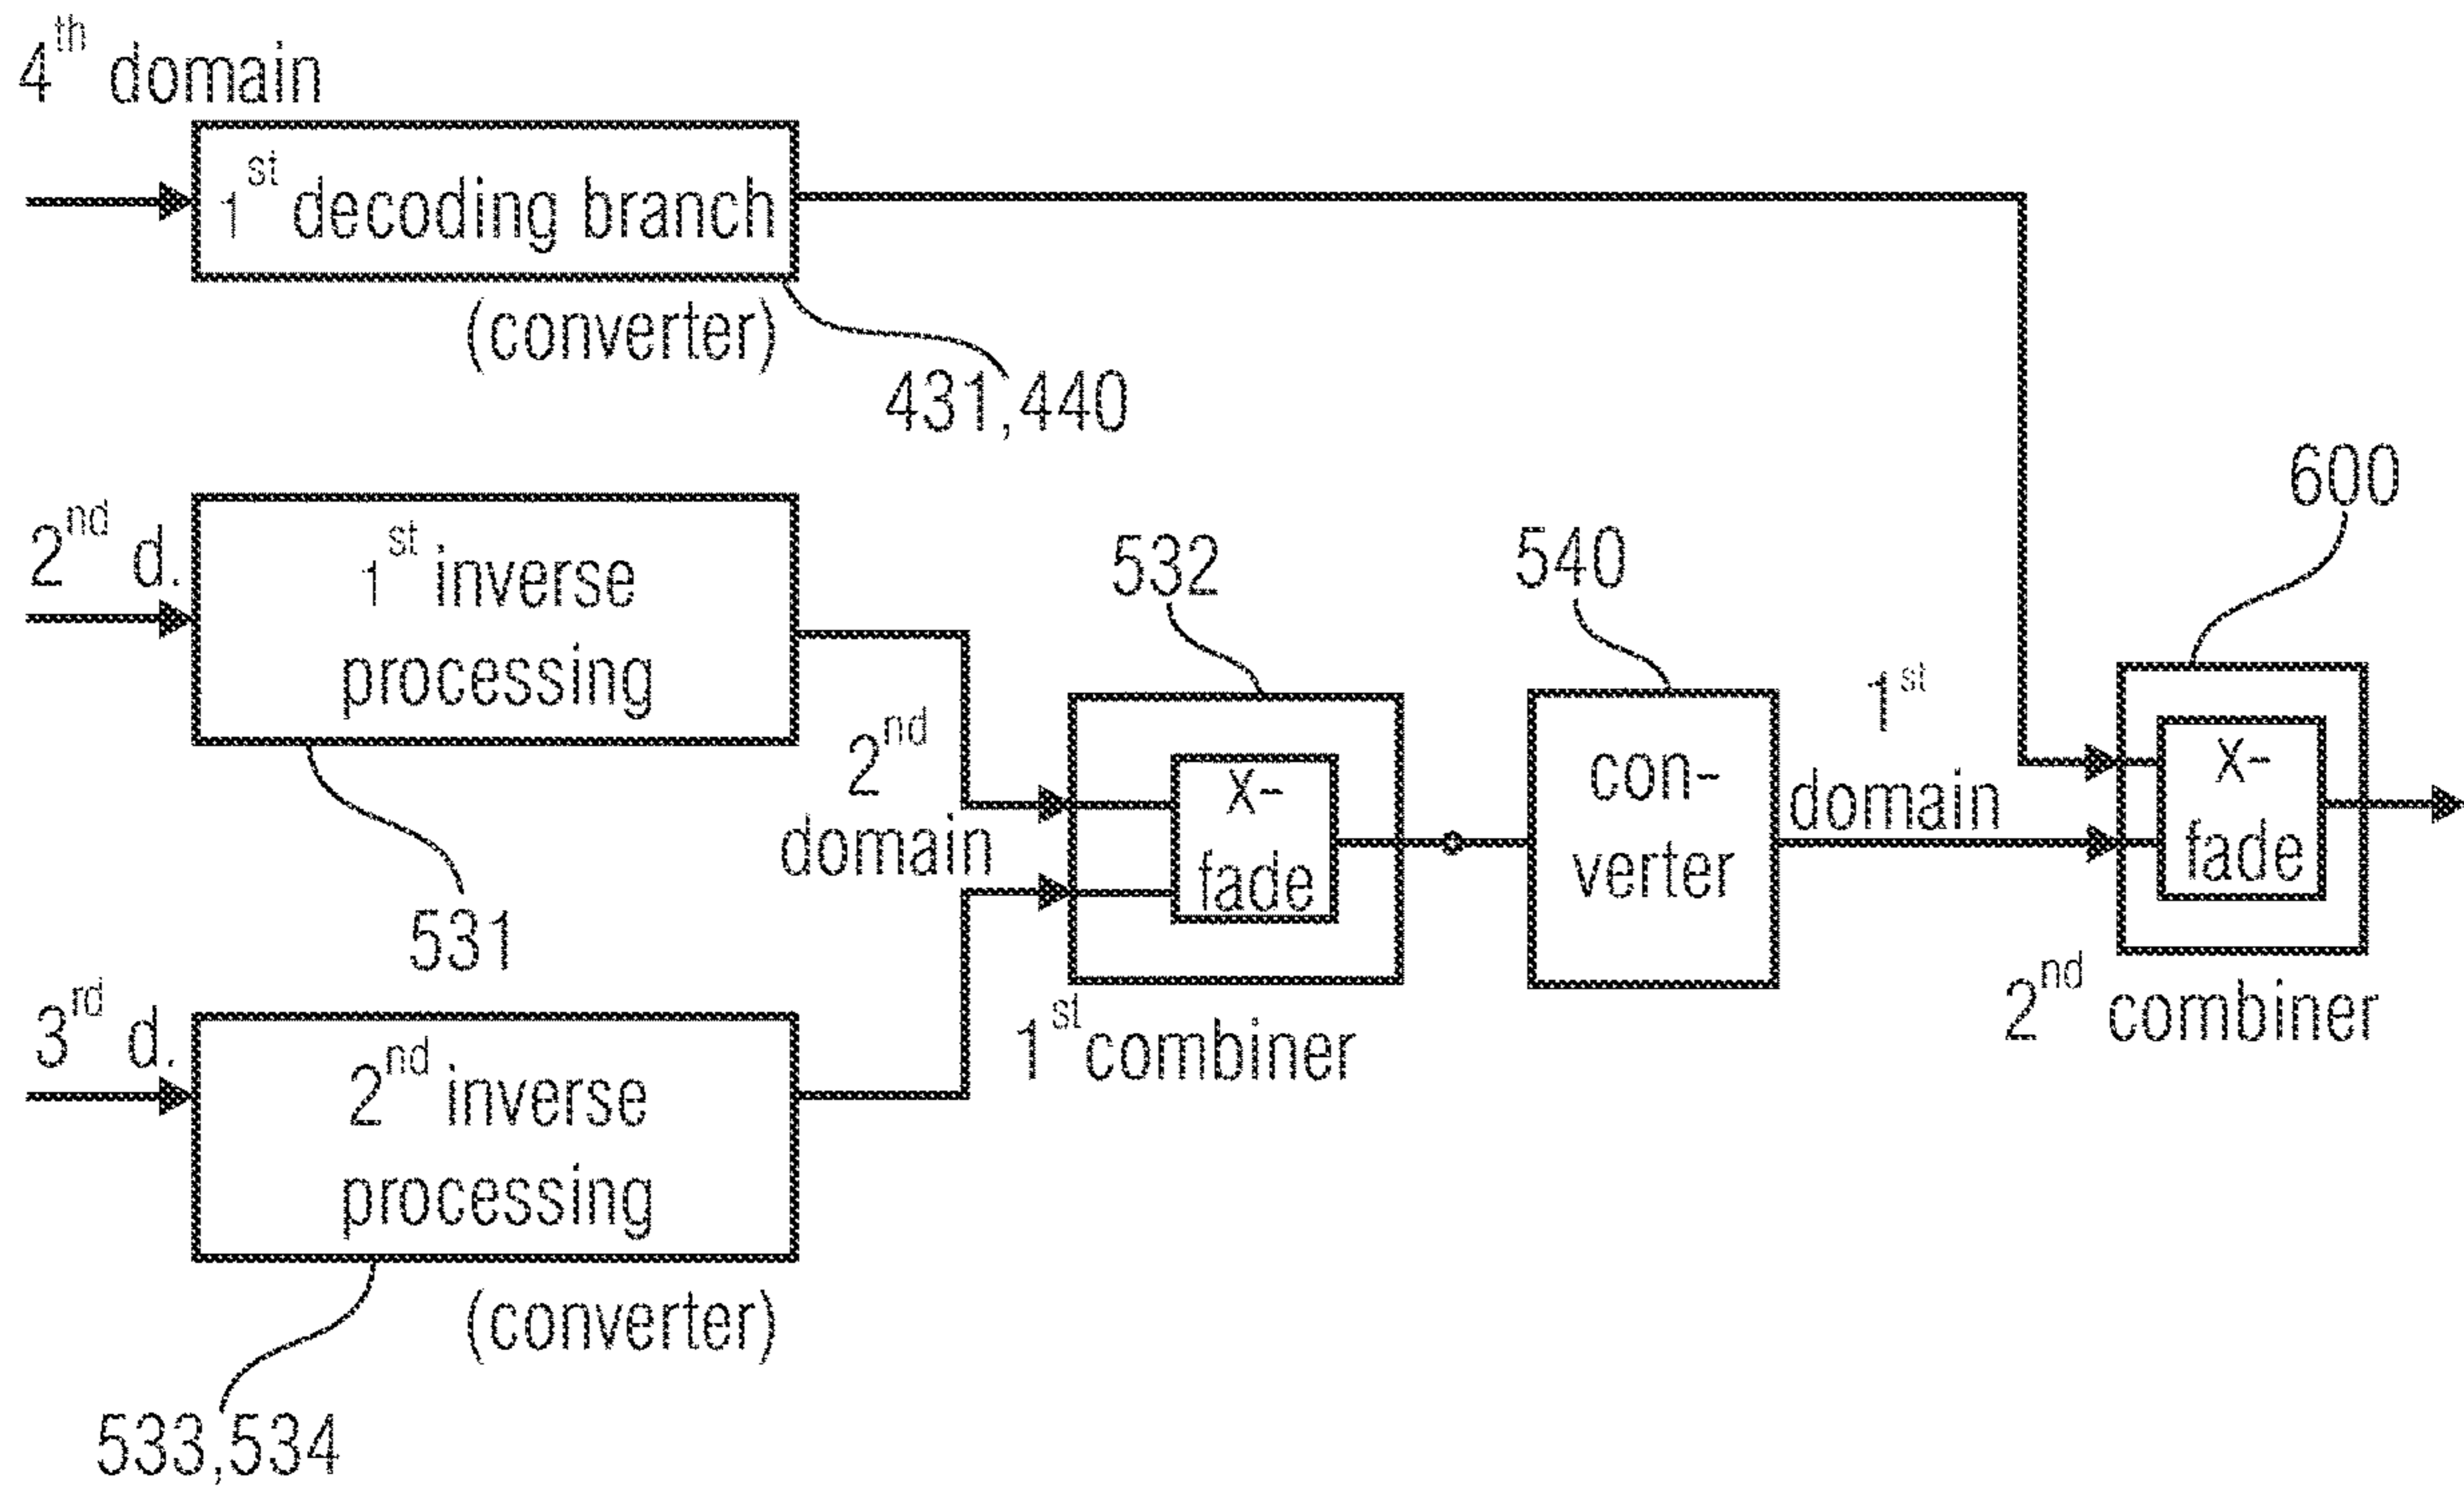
$4^{th}$ domain

$1^{st}$ decoding branch

(converter)

431,440

$2^{nd}$ d.

$1^{st}$ inverse processing

531

$2^{nd}$ domain

532

X-fade

$1^{st}$ combiner

540

con-verter

$1^{st}$ domain

600

X-fade

$2^{nd}$ combiner

$3^{rd}$ d.

$2^{nd}$ inverse processing

(converter)

533,534